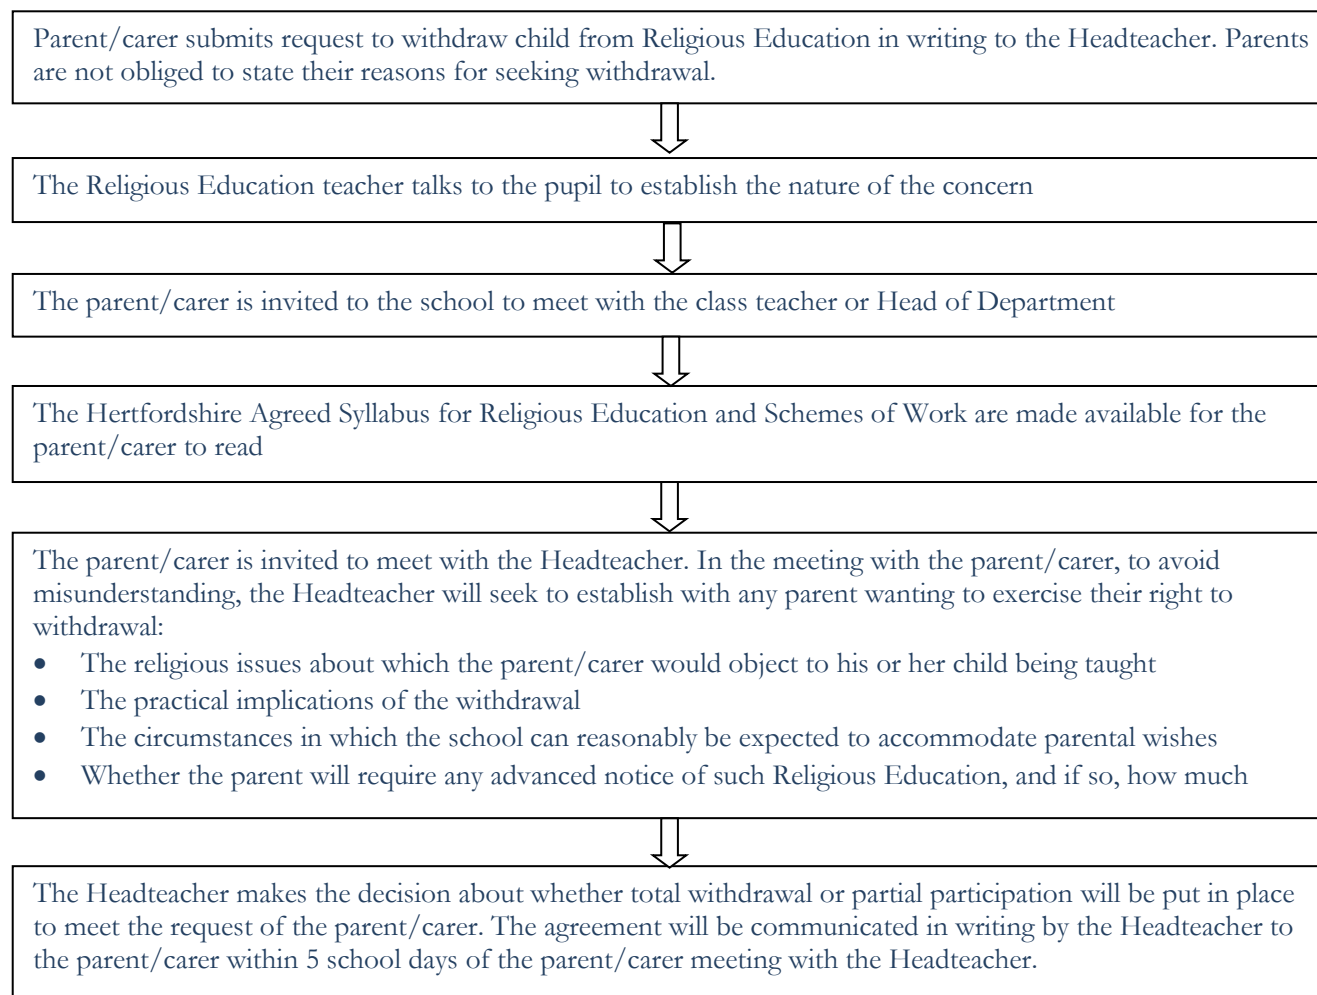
Parent/carer submits request to withdraw child from Religious Education in writing to the Headteacher. Parents are not obliged to state their reasons for seeking withdrawal.

The Religious Education teacher talks to the pupil to establish the nature of the concern

The parent/carer is invited to the school to meet with the class teacher or Head of Department

The Hertfordshire Agreed Syllabus for Religious Education and Schemes of Work are made available for the parent/carer to read

The parent/carer is invited to meet with the Headteacher. In the meeting with the parent/carer, to avoid misunderstanding, the Headteacher will seek to establish with any parent wanting to exercise their right to withdrawal:

- The religious issues about which the parent/carer would object to his or her child being taught
- The practical implications of the withdrawal
- The circumstances in which the school can reasonably be expected to accommodate parental wishes
- Whether the parent will require any advanced notice of such Religious Education, and if so, how much

The Headteacher makes the decision about whether total withdrawal or partial participation will be put in place to meet the request of the parent/carer. The agreement will be communicated in writing by the Headteacher to the parent/carer within 5 school days of the parent/carer meeting with the Headteacher.